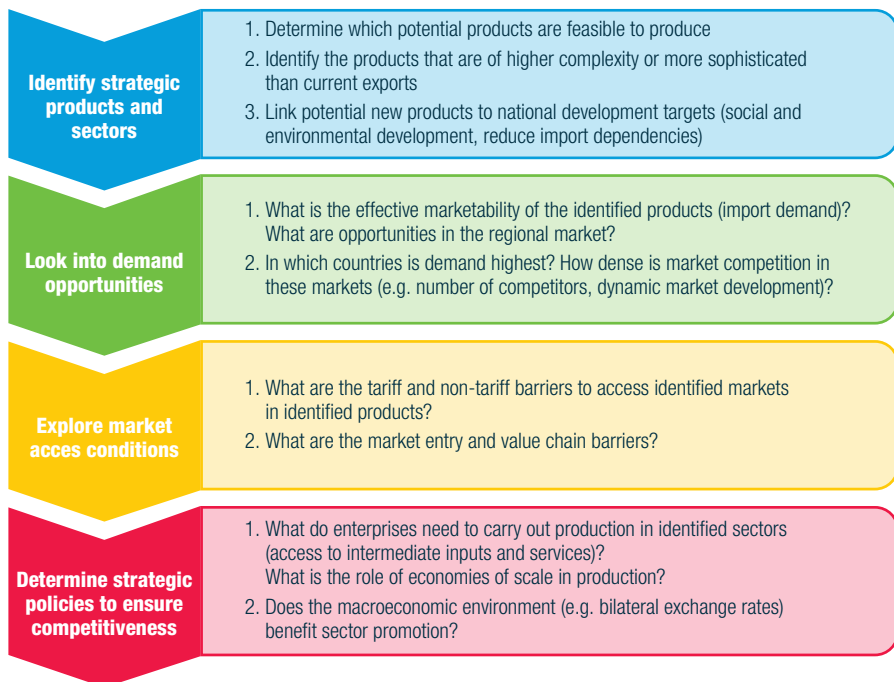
Identify strategic products and sectors

1. Determine which potential products are feasible to produce
2. Identify the products that are of higher complexity or more sophisticated than current exports
3. Link potential new products to national development targets (social and environmental development, reduce import dependencies)

Look into demand opportunities

1. What is the effective marketability of the identified products (import demand)? What are opportunities in the regional market?
2. In which countries is demand highest? How dense is market competition in these markets (e.g. number of competitors, dynamic market development)?

Explore market acces conditions

1. What are the tariff and non-tariff barriers to access identified markets in identified products?
2. What are the market entry and value chain barriers?

Determine strategic policies to ensure competitiveness

1. What do enterprises need to carry out production in identified sectors (access to intermediate inputs and services)? What is the role of economies of scale in production?
2. Does the macroeconomic environment (e.g. bilateral exchange rates) benefit sector promotion?